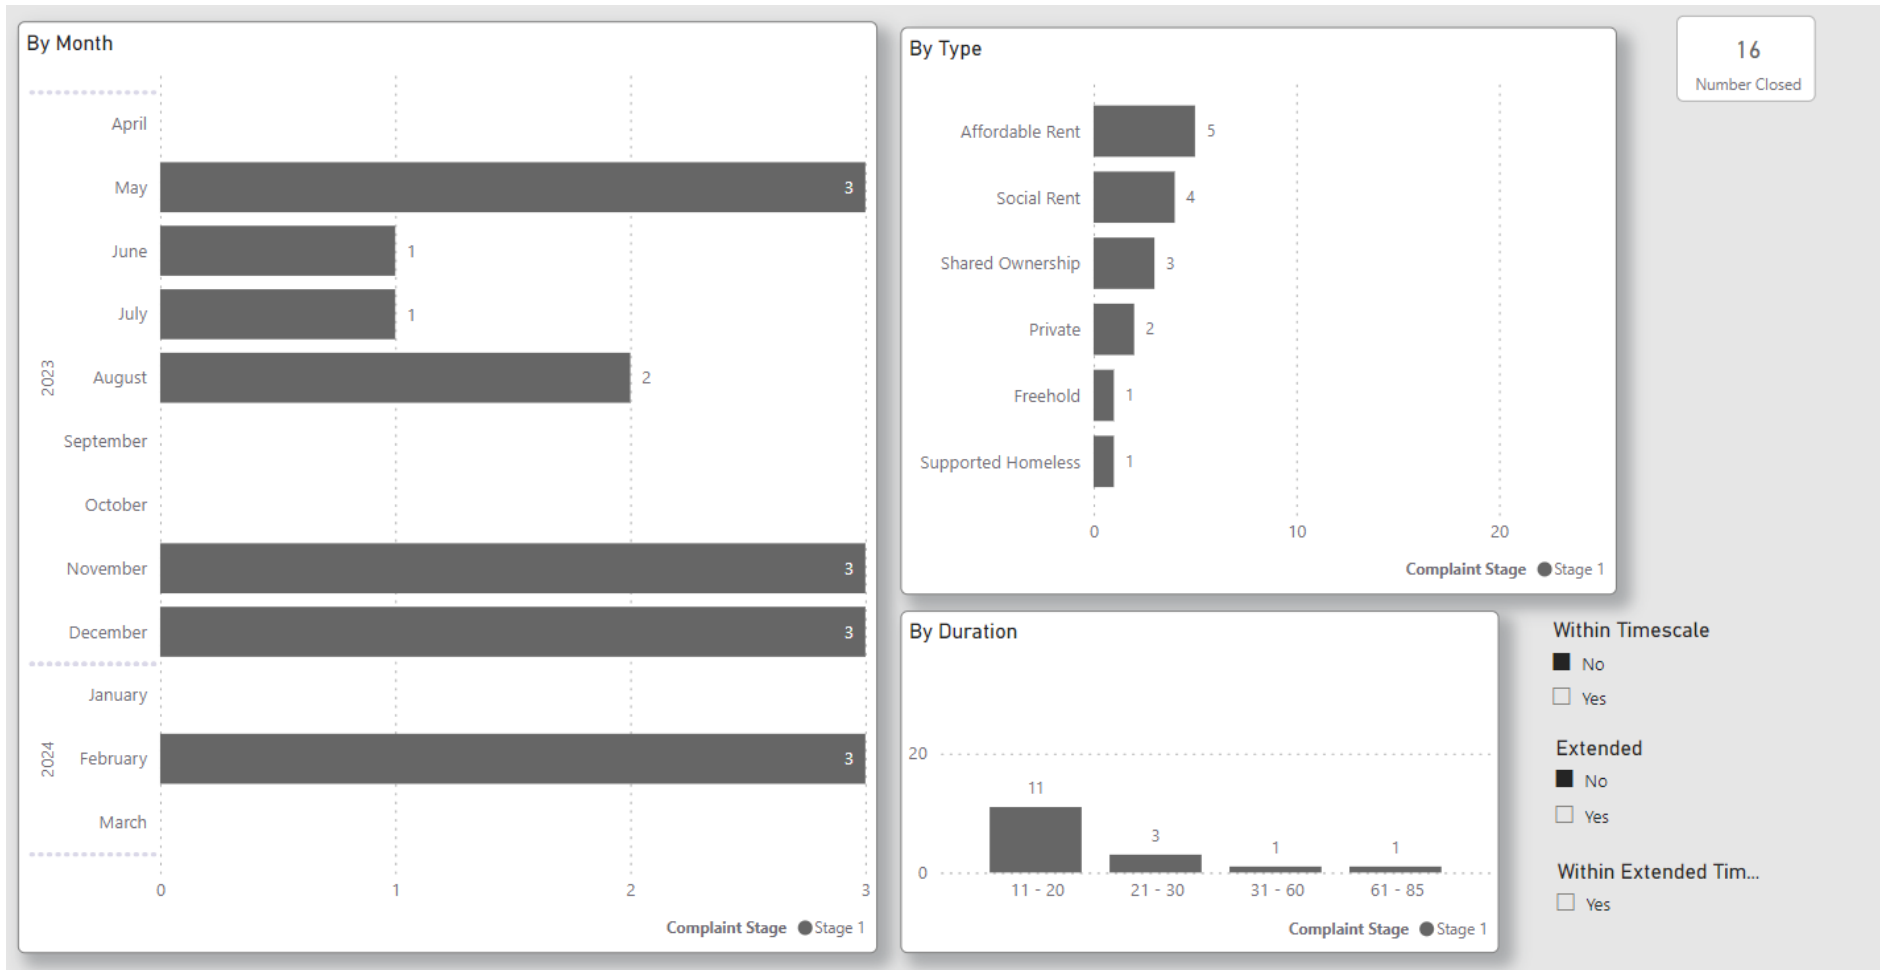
By Month

2023

April

May 3

June 1

July 1

August 2

September

October

November 3

December 3

2024

January

February 3

March

0 1 2 3

Complaint Stage ● Stage 1

By Type

Affordable Rent 5

Social Rent 4

Shared Ownership 3

Private 2

Freehold 1

Supported Homeless 1

0 10 20

Complaint Stage ● Stage 1

16

Number Closed

By Duration

20

0

11

3

1

1

11 - 20 21 - 30 31 - 60 61 - 85

Complaint Stage ● Stage 1

Within Timescale

No

Yes

Extended

No

Yes

Within Extended Tim...

Yes